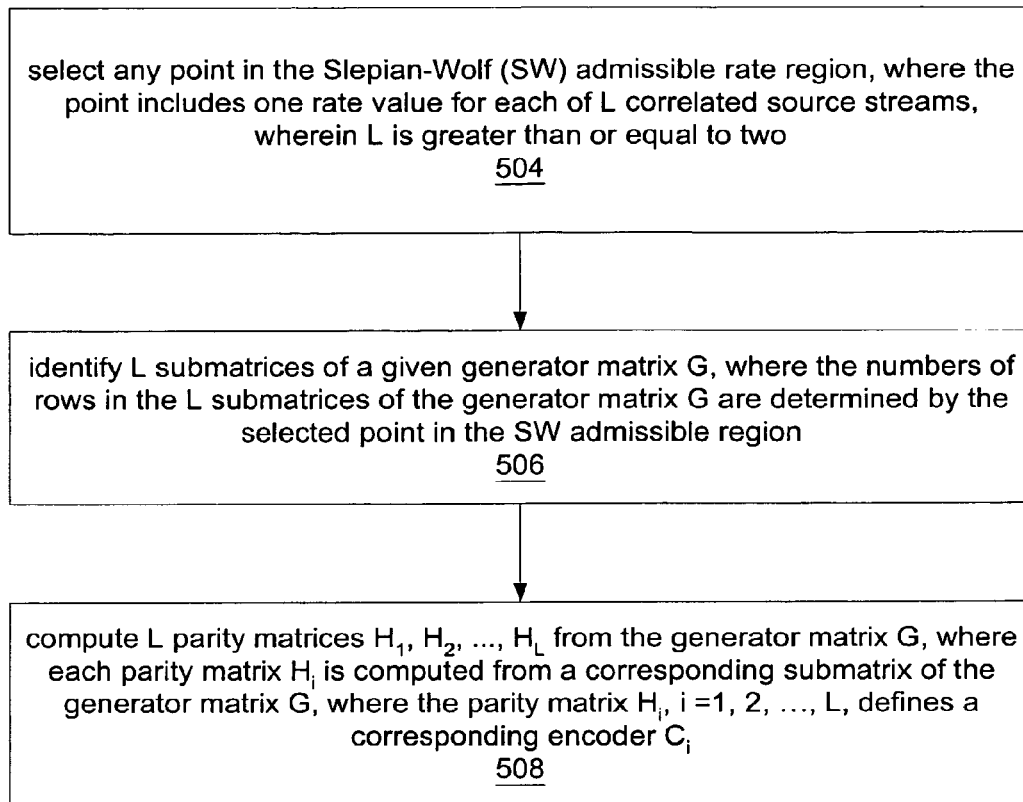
select any point in the Slepian-Wolf (SW) admissible rate region, where the point includes one rate value for each of L correlated source streams, wherein L is greater than or equal to two
504

identify L submatrices of a given generator matrix G, where the numbers of rows in the L submatrices of the generator matrix G are determined by the selected point in the SW admissible region
506

compute L parity matrices $H_1$, $H_2$, ..., $H_L$ from the generator matrix G, where each parity matrix $H_i$ is computed from a corresponding submatrix of the generator matrix G, where the parity matrix $H_i$, i =1, 2, ..., L, defines a corresponding encoder $C_i$
508